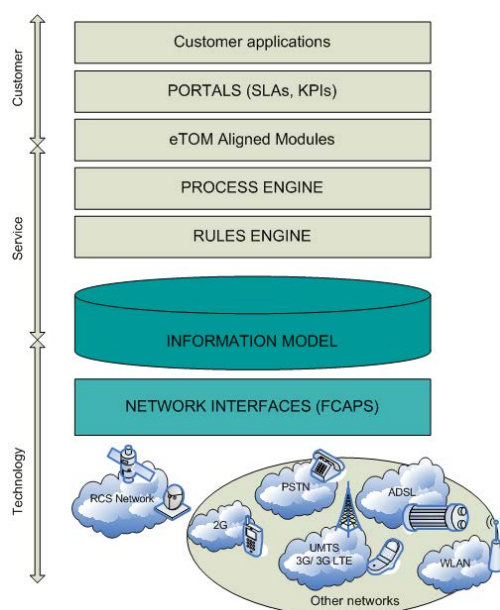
Customer

Service

Technology

Customer applications

PORTALS (SLAs, KPIs)

eTOM Aligned Modules

PROCESS ENGINE

RULES ENGINE

INFORMATION MODEL

NETWORK INTERFACES (FCAPS)

RCS Network

PSTN

ADSL

2G

UMTS 3G/ 3G LTE

WLAN

Other networks